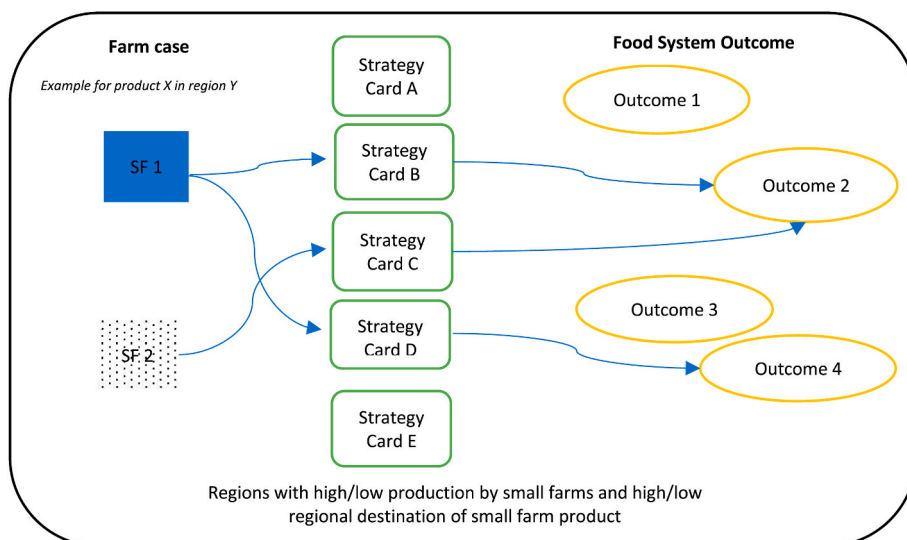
Farm case

Example for product X in region Y

SF 1

SF 2

Strategy Card A

Strategy Card B

Strategy Card C

Strategy Card D

Strategy Card E

Food System Outcome

Outcome 1

Outcome 2

Outcome 3

Outcome 4

Regions with high/low production by small farms and high/low regional destination of small farm product